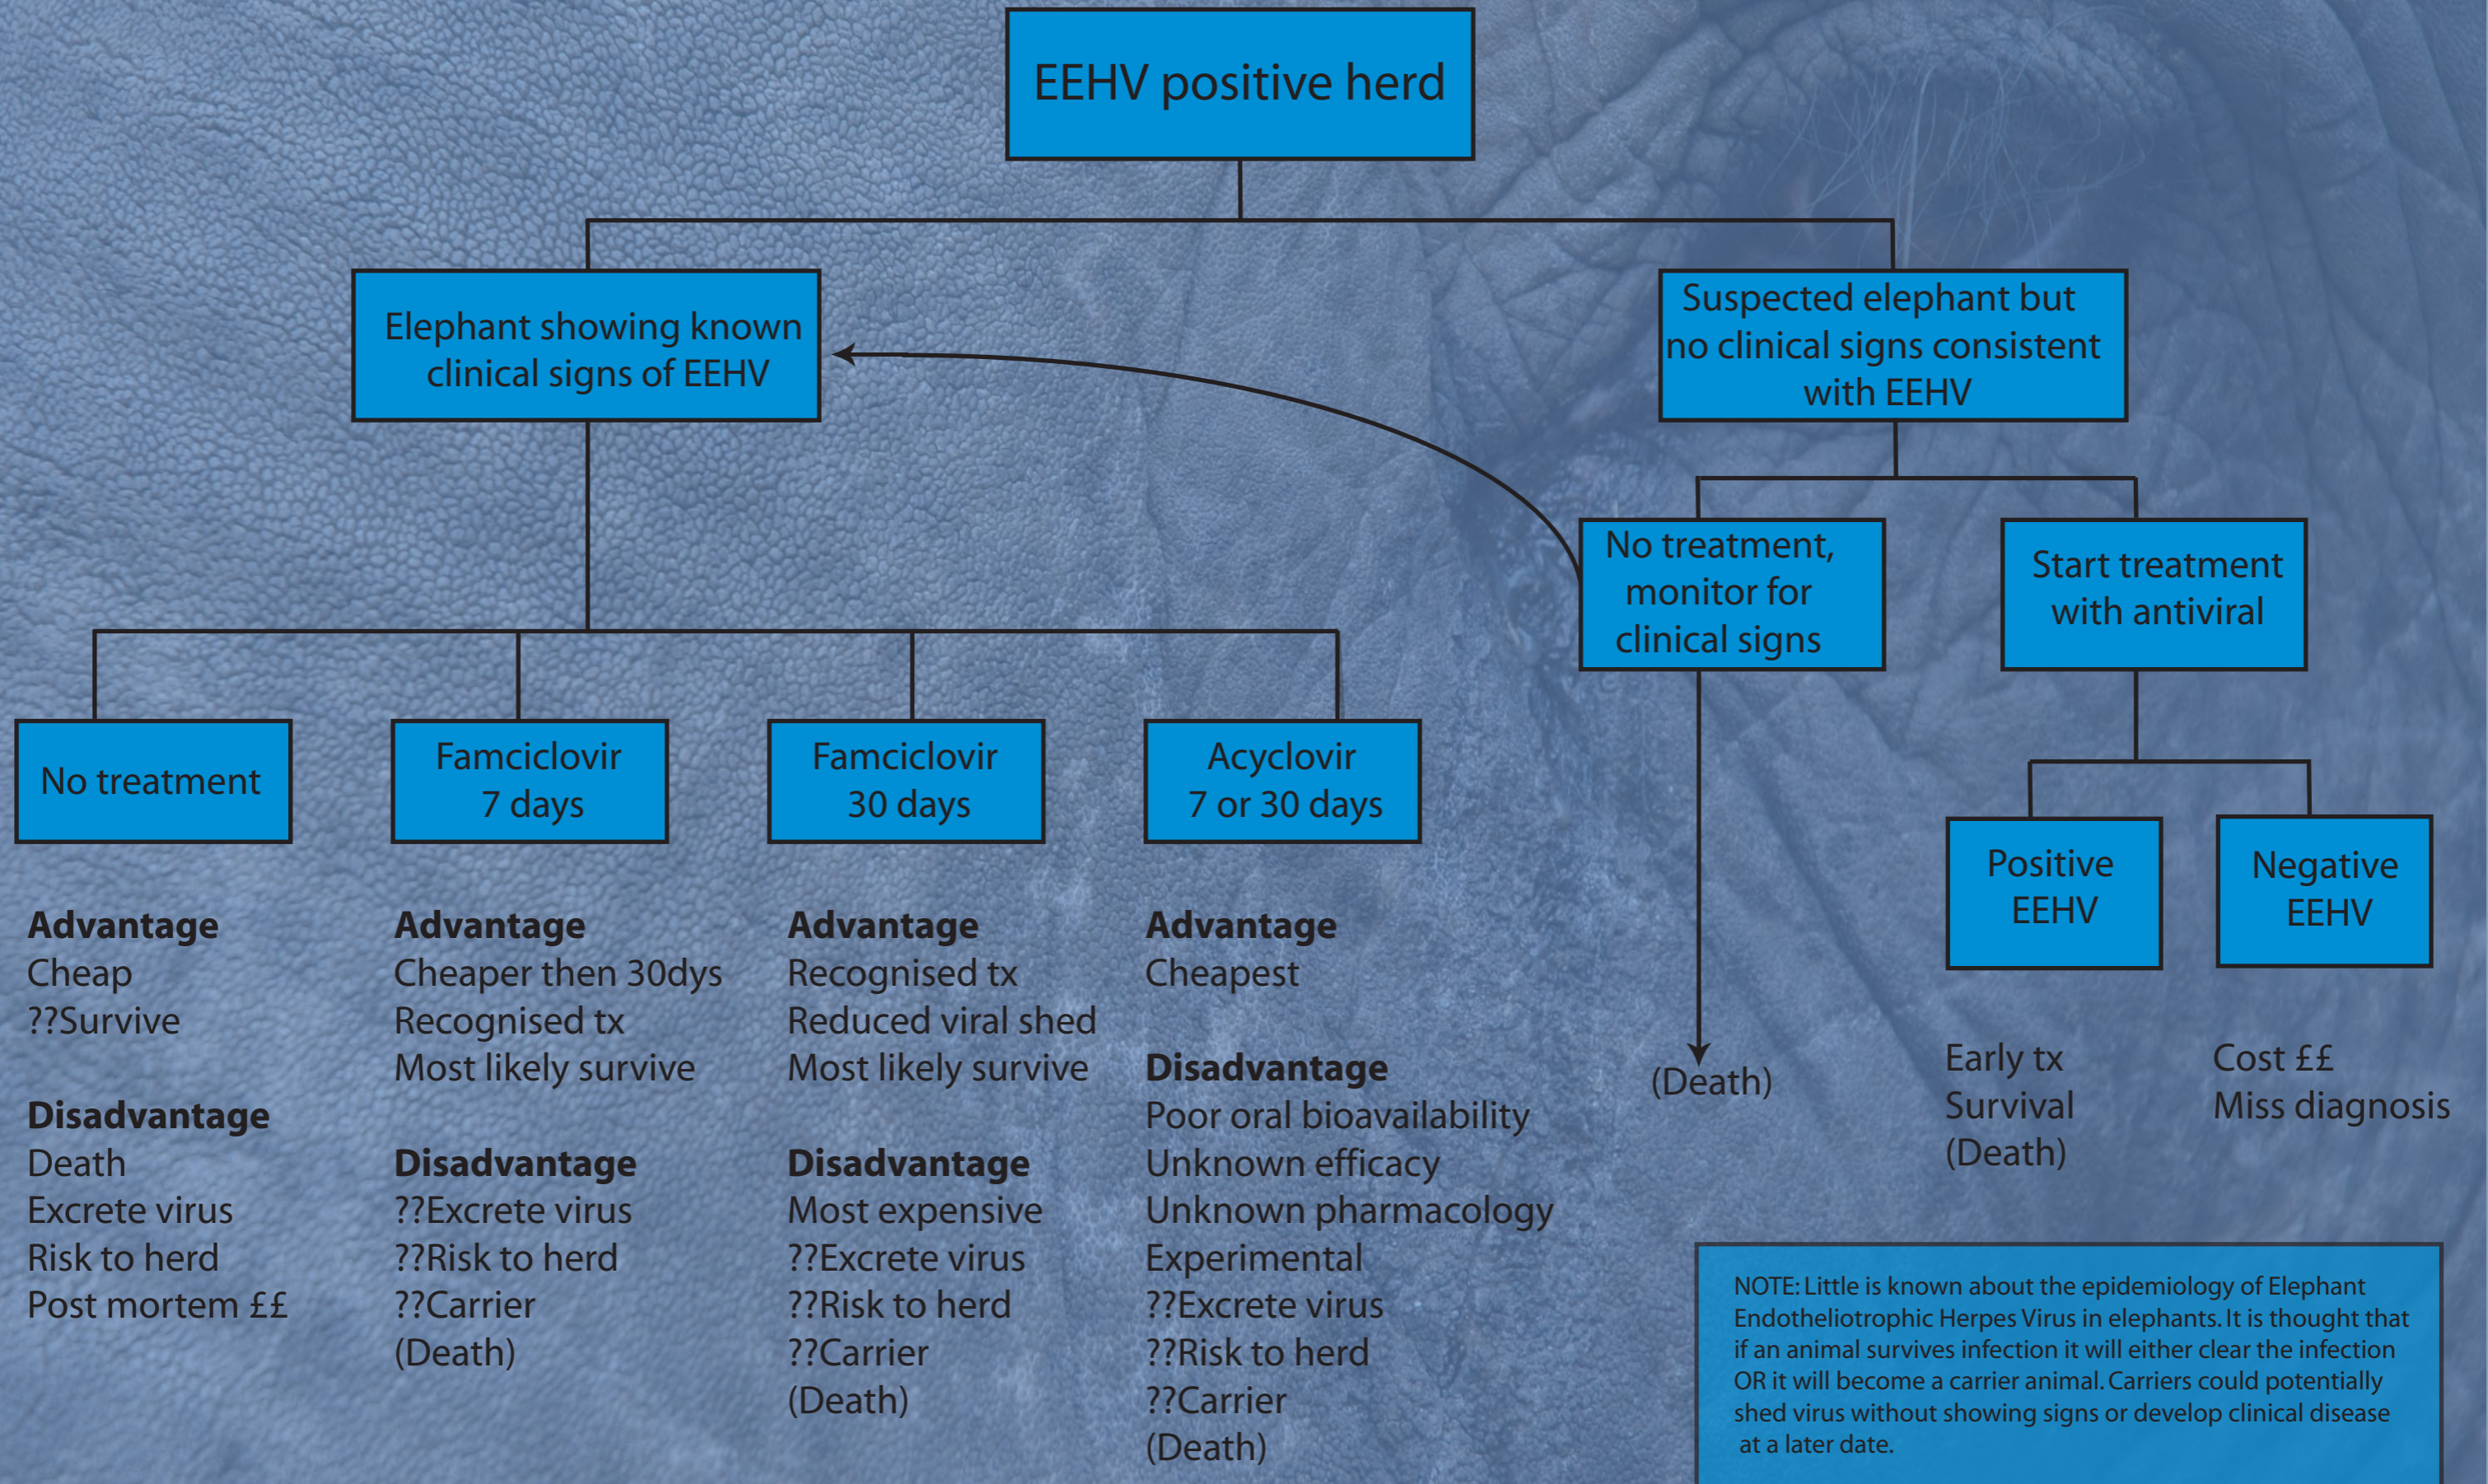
EEHV positive herd

Elephant showing known clinical signs of EEHV

Suspected elephant but no clinical signs consistent with EEHV

No treatment, monitor for clinical signs

Start treatment with antiviral

No treatment

Famciclovir 7 days

Famciclovir 30 days

Acyclovir 7 or 30 days

Positive EEHV

Negative EEHV

**Advantage**
Cheap
??Survive

**Disadvantage**
Death
Excrete virus
Risk to herd
Post mortem ££

**Advantage**
Cheaper then 30dys
Recognised tx
Most likely survive

**Disadvantage**
??Excrete virus
??Risk to herd
??Carrier
(Death)

**Advantage**
Recognised tx
Reduced viral shed
Most likely survive

**Disadvantage**
Most expensive
??Excrete virus
??Risk to herd
??Carrier
(Death)

**Advantage**
Cheapest

**Disadvantage**
Poor oral bioavailability
Unknown efficacy
Unknown pharmacology
Experimental
??Excrete virus
??Risk to herd
??Carrier
(Death)

(Death)

Early tx
Survival
(Death)

Cost ££
Miss diagnosis

NOTE: Little is known about the epidemiology of Elephant Endotheliotrophic Herpes Virus in elephants. It is thought that if an animal survives infection it will either clear the infection OR it will become a carrier animal. Carriers could potentially shed virus without showing signs or develop clinical disease at a later date.